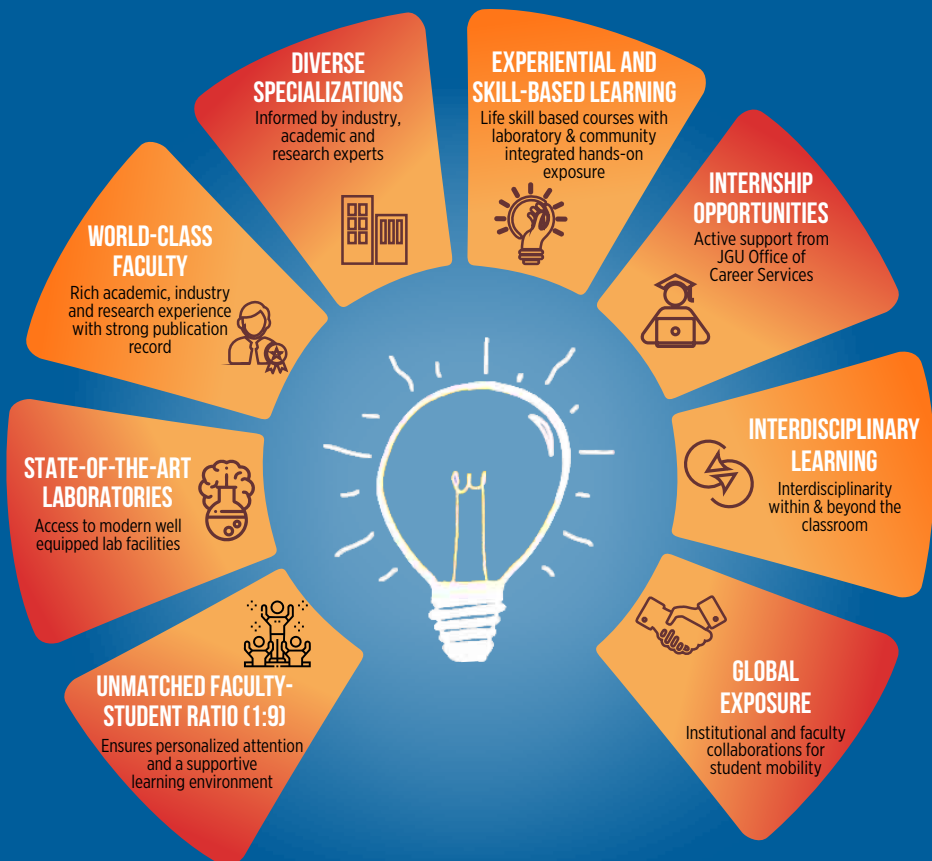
DIVERSE SPECIALIZATIONS
Informed by industry, academic and research experts

EXPERIENTIAL AND SKILL-BASED LEARNING
Life skill based courses with laboratory & community integrated hands-on exposure

INTERNSHIP OPPORTUNITIES
Active support from JGU Office of Career Services

INTERDISCIPLINARY LEARNING
Interdisciplinarity within & beyond the classroom

GLOBAL EXPOSURE
Institutional and faculty collaborations for student mobility

UNMATCHED FACULTY-STUDENT RATIO (1:9)
Ensures personalized attention and a supportive learning environment

STATE-OF-THE-ART LABORATORIES
Access to modern well equipped lab facilities

WORLD-CLASS FACULTY
Rich academic, industry and research experience with strong publication record